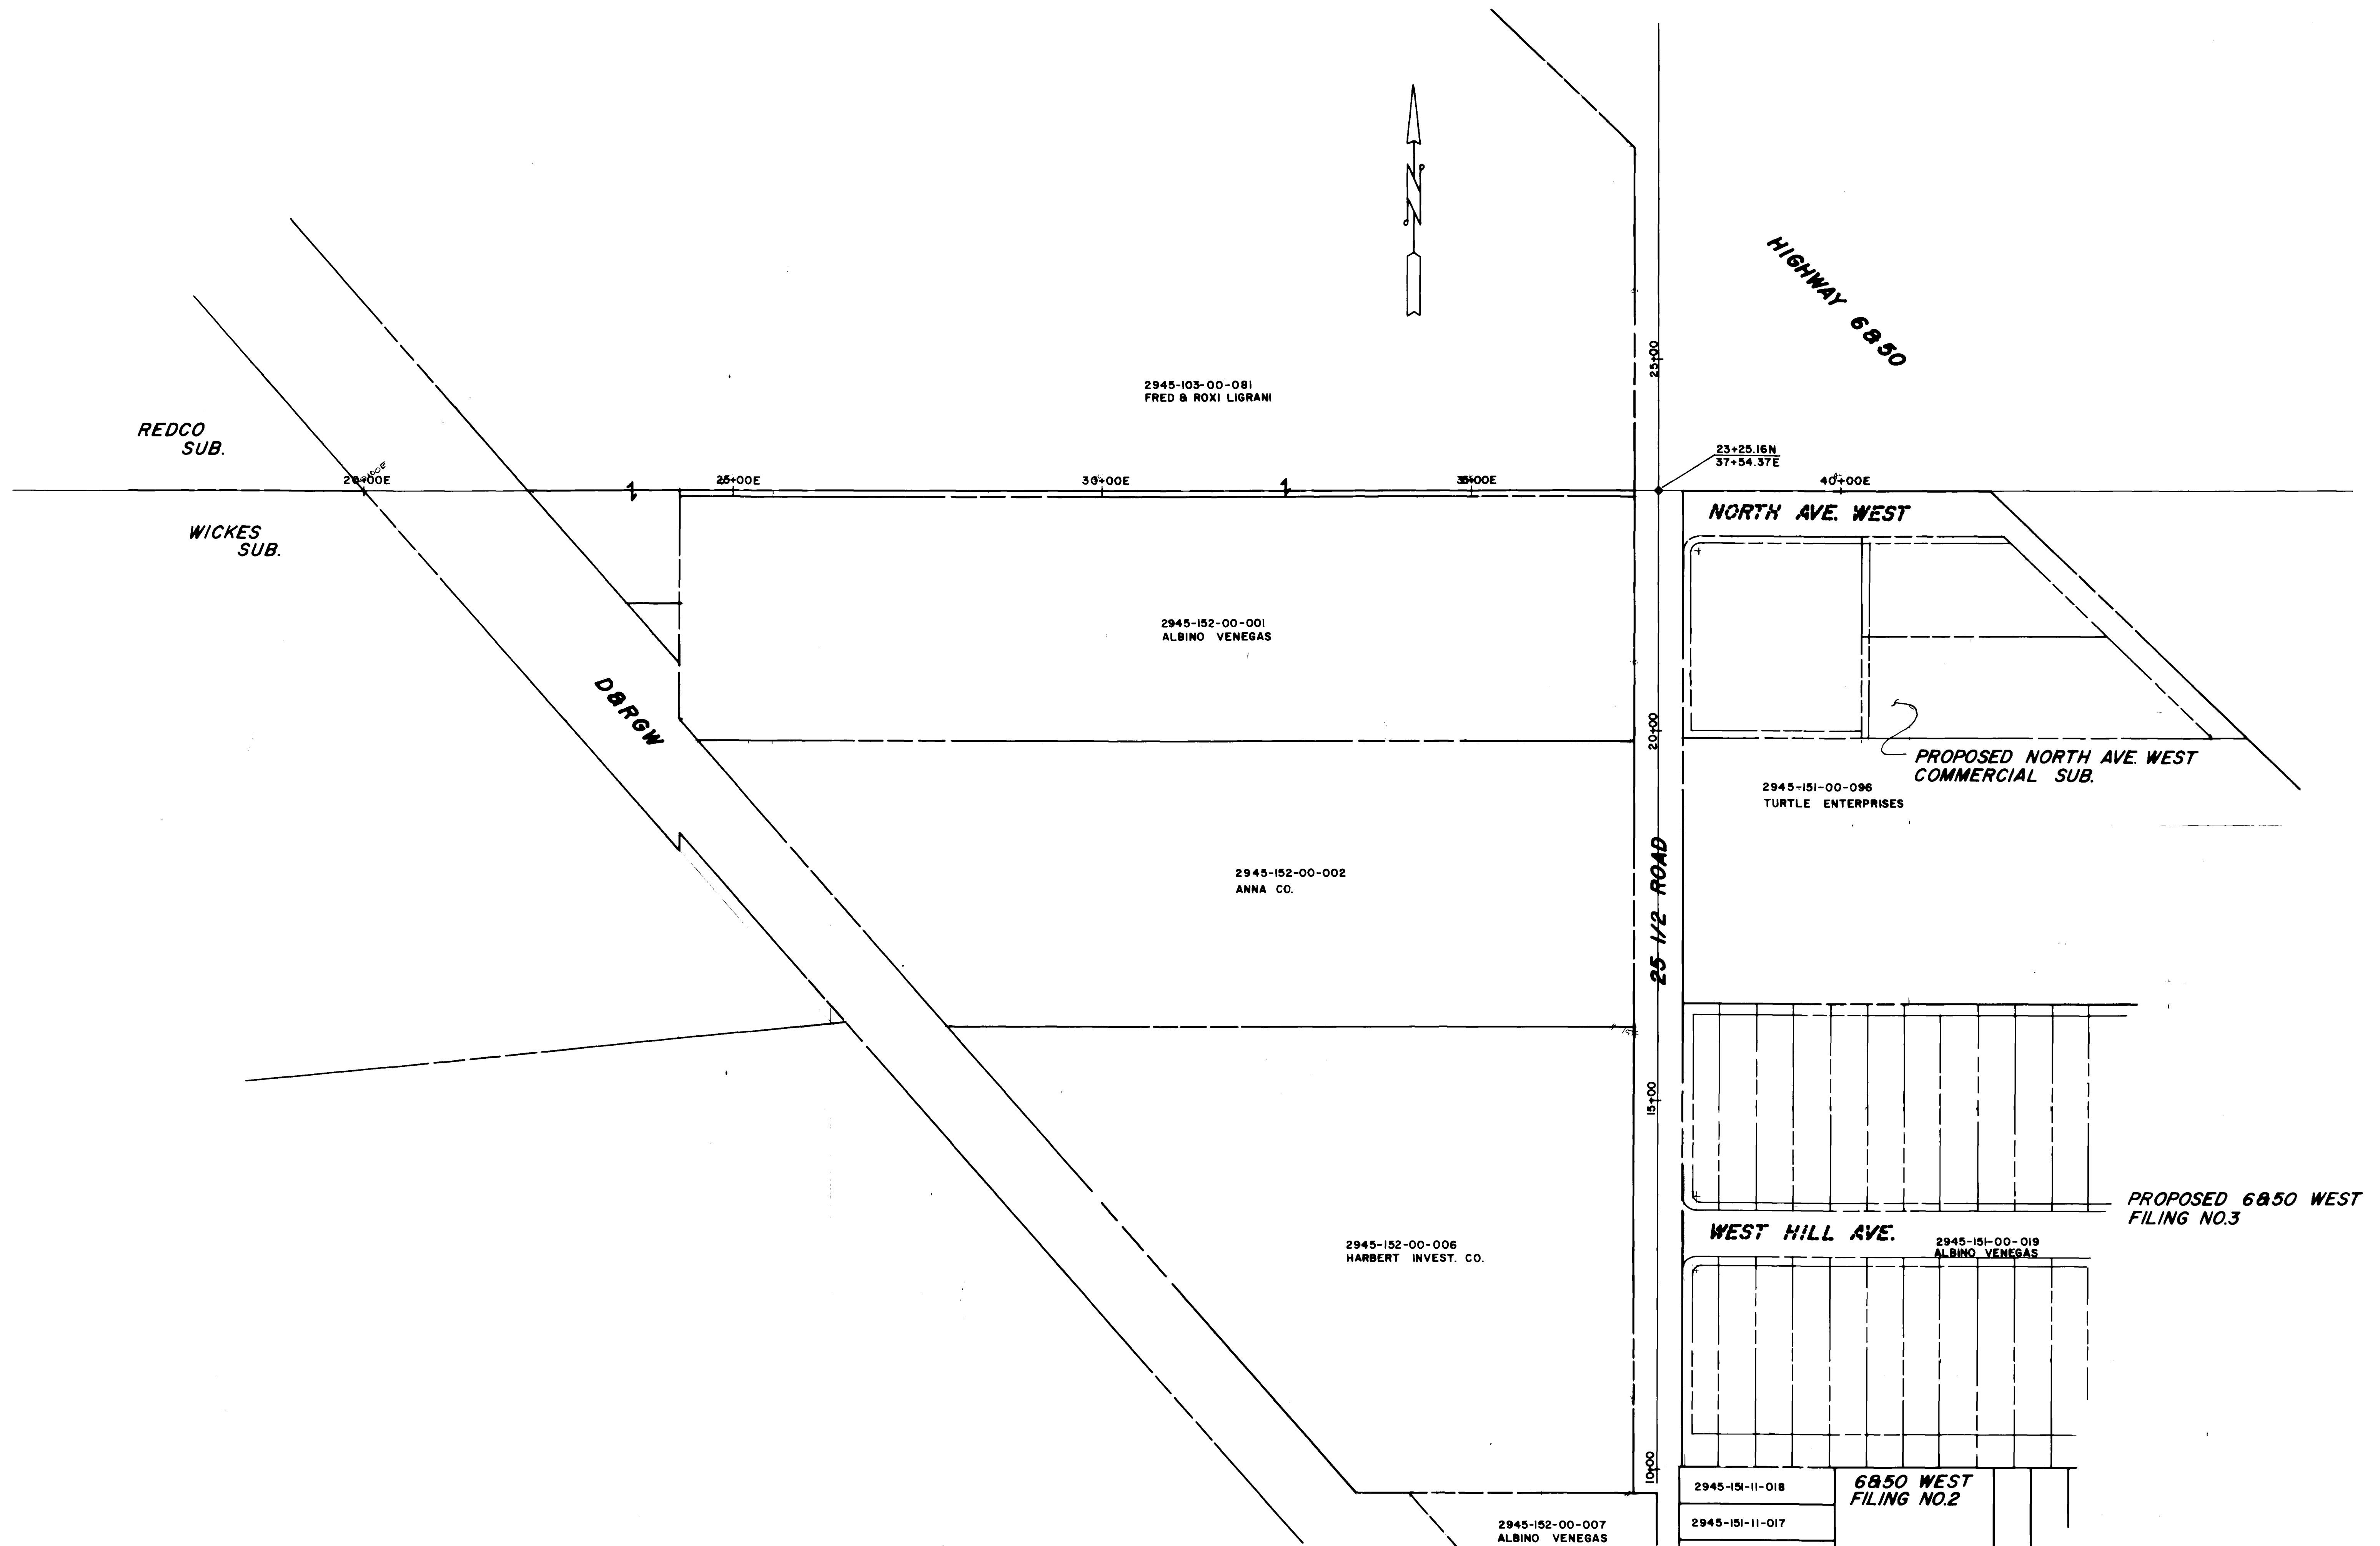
N

HIGHWAY 6&50

2945-103-00-081
FRED & ROXI LIGRANI

REDCO
SUB.

WICKES
SUB.

20+00E

25+00E

30+00E

35+00E

23+25.16N
37+54.37E

40+00E

25+00

NORTH AVE. WEST

2945-152-00-001
ALBINO VENEGAS

D&RGW

20+00

PROPOSED NORTH AVE. WEST
COMMERCIAL SUB.

2945-151-00-096
TURTLE ENTERPRISES

2945-152-00-002
ANNA CO.

25 1/2 ROAD

15+00

PROPOSED 6&50 WEST
FILING NO.3

WEST HILL AVE.

2945-151-00-019
ALBINO VENEGAS

2945-152-00-006
HARBERT INVEST. CO.

10+00

2945-151-11-018

2945-151-11-017

6&50 WEST
FILING NO.2

2945-152-00-007
ALBINO VENEGAS